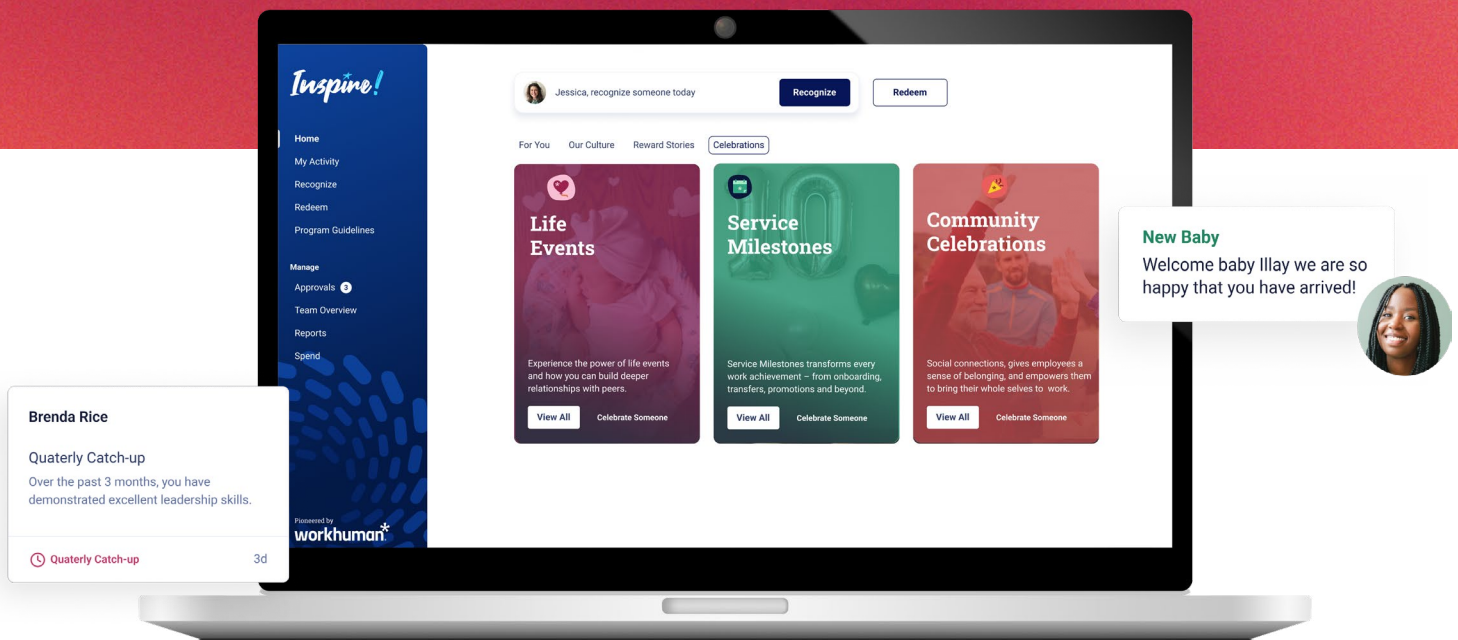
Inspire!

Home
My Activity
Recognize
Redeem
Program Guidelines

Manage
Approvals 3
Team Overview
Reports
Spend

Pioneered by
workhuman*

Jessica, recognize someone today
Recognize
Redeem

For You
Our Culture
Reward Stories
Celebrations

Life Events
Experience the power of life events and how you can build deeper relationships with peers.
View All
Celebrate Someone

Service Milestones
Service Milestones transforms every work achievement – from onboarding, transfers, promotions and beyond.
View All
Celebrate Someone

Community Celebrations
Social connections, gives employees a sense of belonging, and empowers them to bring their whole selves to work.
View All
Celebrate Someone

New Baby
Welcome baby Illay we are so happy that you have arrived!

Brenda Rice
Quaterly Catch-up
Over the past 3 months, you have demonstrated excellent leadership skills.
Quaterly Catch-up
3d